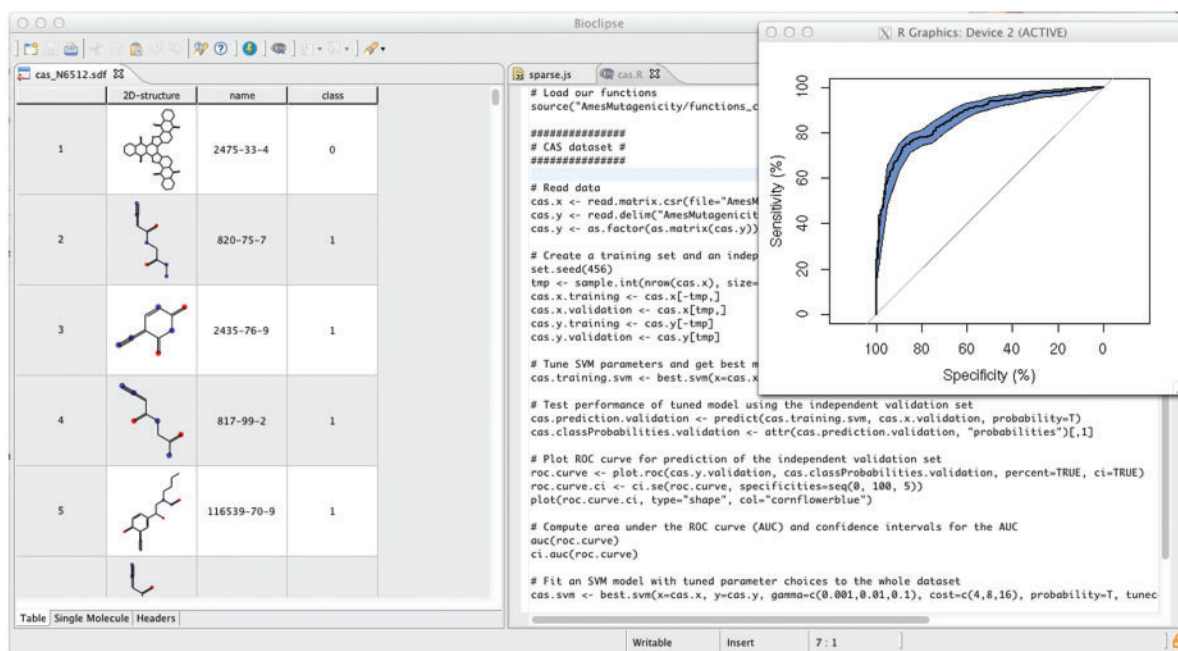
Bioclipse

R Graphics: Device 2 (ACTIVE)

cas_N6512.sdf

| | 2D-structure | name | class |
|---|---|---|---|
| 1 | | 2475-33-4 | 0 |
| 2 | | 820-75-7 | 1 |
| 3 | | 2435-76-9 | 1 |
| 4 | | 817-99-2 | 1 |
| 5 | | 116539-70-9 | 1 |

Table | Single Molecule | Headers

sparse.js | cas.R

# Load our functions
source("AmesMutagenicity/functions_c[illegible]

###############
# CAS dataset #
###############

# Read data
cas.x <- read.matrix.csr(file="AmesM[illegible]
cas.y <- read.delim("AmesMutagenicit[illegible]
cas.y <- as.factor(as.matrix(cas.y))

# Create a training set and an indep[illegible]
set.seed(456)
tmp <- sample.int(nrow(cas.x), size=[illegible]
cas.x.training <- cas.x[-tmp,]
cas.x.validation <- cas.x[tmp,]
cas.y.training <- cas.y[-tmp]
cas.y.validation <- cas.y[tmp]

# Tune SVM parameters and get best m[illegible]
cas.training.svm <- best.svm(x=cas.x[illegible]

# Test performance of tuned model using the independent validation set
cas.prediction.validation <- predict(cas.training.svm, cas.x.validation, probability=T)
cas.classProbabilities.validation <- attr(cas.prediction.validation, "probabilities")[,1]

# Plot ROC curve for prediction of the independent validation set
roc.curve <- plot.roc(cas.y.validation, cas.classProbabilities.validation, percent=TRUE, ci=TRUE)
roc.curve.ci <- ci.se(roc.curve, specificities=seq(0, 100, 5))
plot(roc.curve.ci, type="shape", col="cornflowerblue")

# Compute area under the ROC curve (AUC) and confidence intervals for the AUC
auc(roc.curve)
ci.auc(roc.curve)

# Fit an SVM model with tuned parameter choices to the whole dataset
cas.svm <- best.svm(x=cas.x, y=cas.y, gamma=c(0.001,0.01,0.1), cost=c(4,8,16), probability=T, tunec

Sensitivity (%)
0 20 40 60 80 100
100 80 60 40 20 0
Specificity (%)

Writable | Insert | 7 : 1